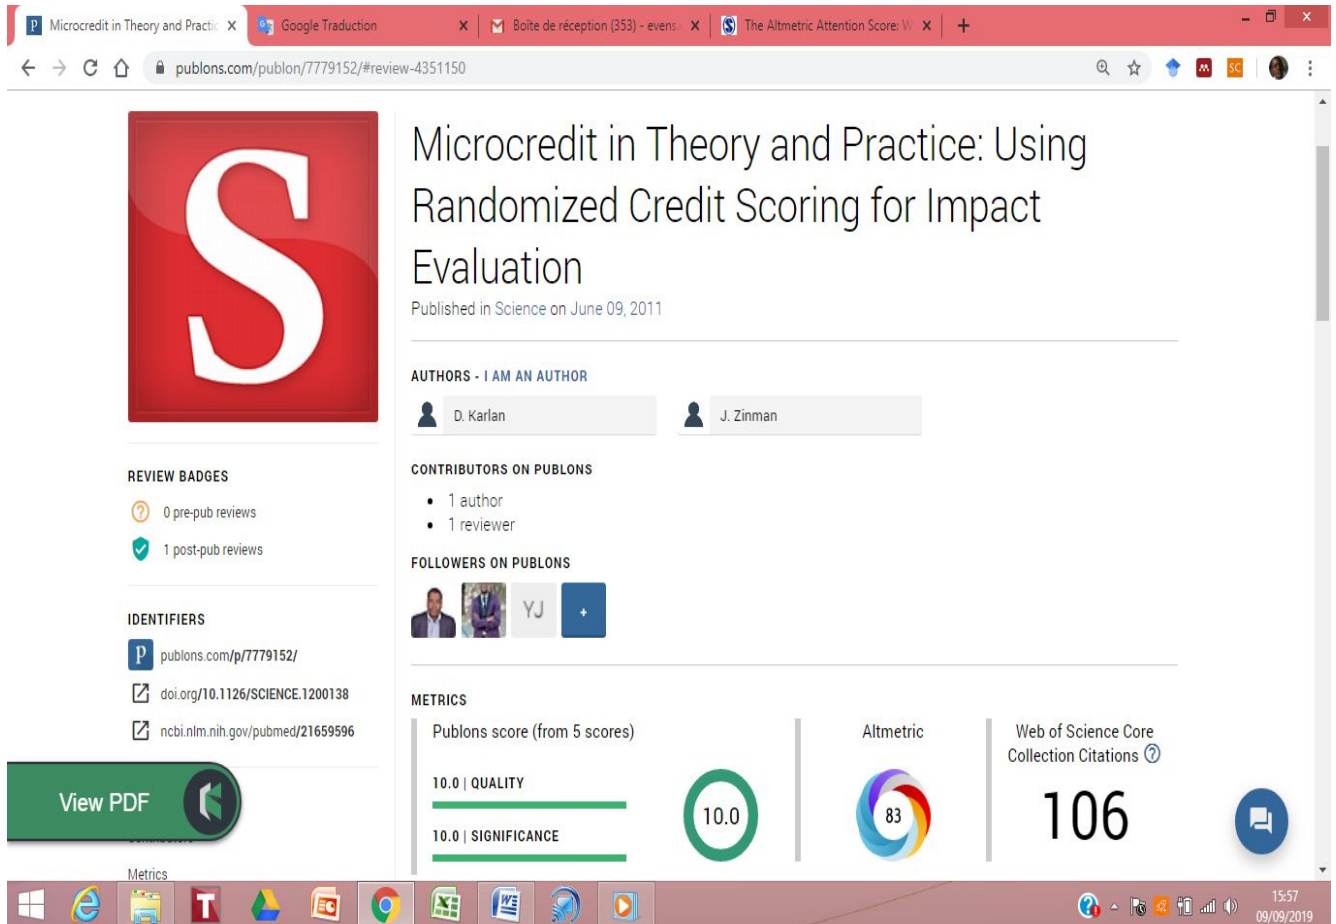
Microcredit in Theory and Practic × Google Traduction × Boîte de réception (353) - evens × The Altmetric Attention Score: W ×

publons.com/publon/7779152/#review-4351150

Microcredit in Theory and Practice: Using Randomized Credit Scoring for Impact Evaluation

Published in Science on June 09, 2011

AUTHORS - I AM AN AUTHOR

D. Karlan

J. Zinman

CONTRIBUTORS ON PUBLONS

- 1 author
- 1 reviewer

FOLLOWERS ON PUBLONS

YJ

+

REVIEW BADGES

0 pre-pub reviews

1 post-pub reviews

IDENTIFIERS

publons.com/p/7779152/

doi.org/10.1126/SCIENCE.1200138

ncbi.nlm.nih.gov/pubmed/21659596

View PDF

Metrics

METRICS

Publons score (from 5 scores)

10.0 | QUALITY

10.0 | SIGNIFICANCE

10.0

Altmetric

83

Web of Science Core Collection Citations

106

15:57
09/09/2019